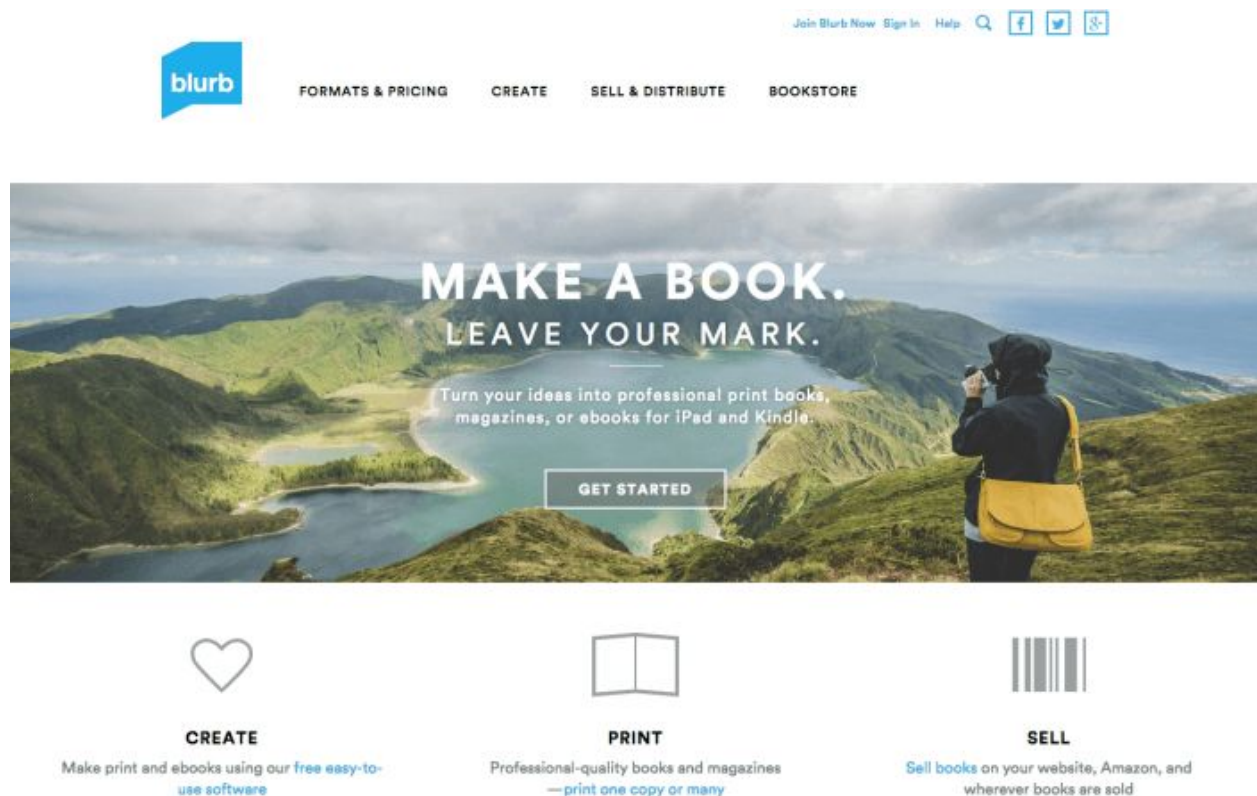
Join Blurb Now Sign In Help

blurb

FORMATS & PRICING CREATE SELL & DISTRIBUTE BOOKSTORE

MAKE A BOOK.
LEAVE YOUR MARK.

Turn your ideas into professional print books, magazines, or ebooks for iPad and Kindle.

GET STARTED

CREATE
Make print and ebooks using our free easy-to-use software

PRINT
Professional-quality books and magazines —print one copy or many

SELL
Sell books on your website, Amazon, and wherever books are sold